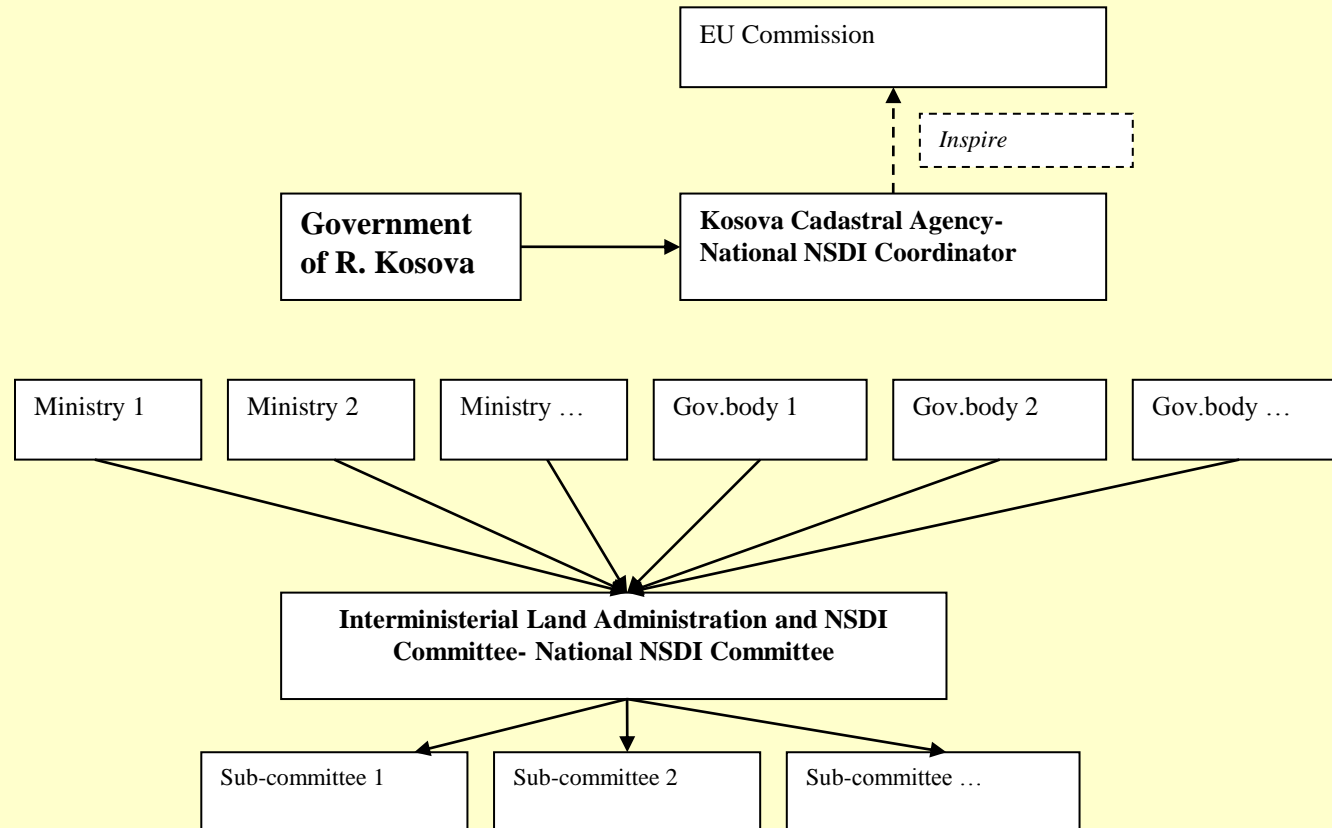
EU Commission

Inspire

Government of R. Kosova

Kosova Cadastral Agency- National NSDI Coordinator

Ministry 1

Ministry 2

Ministry …

Gov.body 1

Gov.body 2

Gov.body …

Interministerial Land Administration and NSDI Committee- National NSDI Committee

Sub-committee 1

Sub-committee 2

Sub-committee …